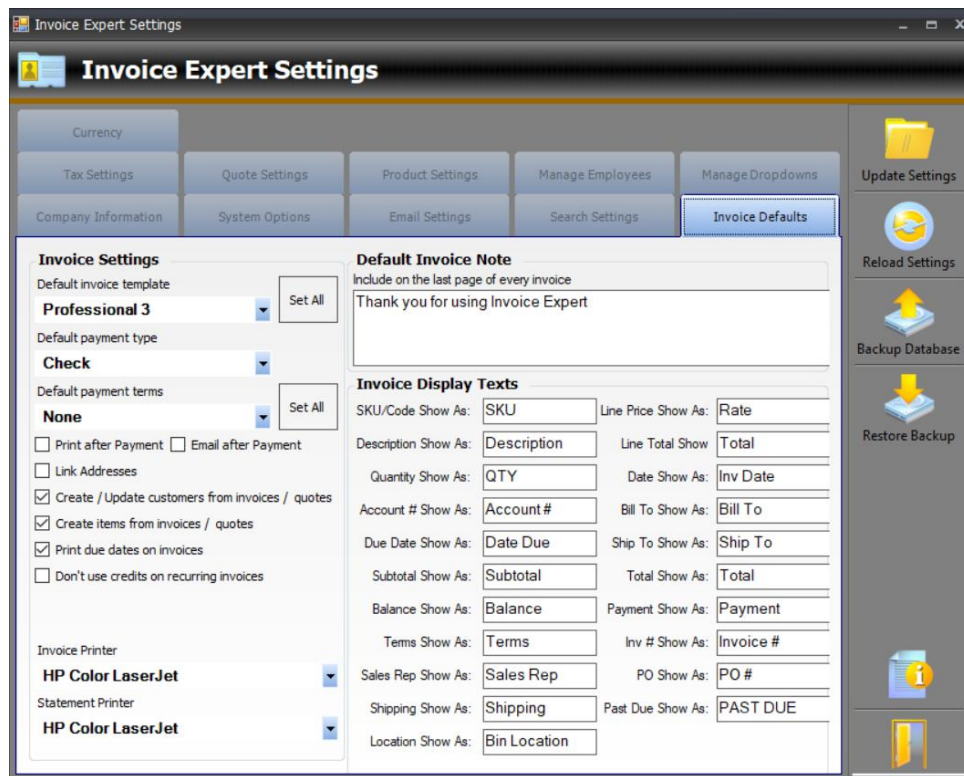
Invoice Expert Settings

Invoice Expert Settings

Currency
Tax Settings
Quote Settings
Product Settings
Manage Employees
Manage Dropdowns
Company Information
System Options
Email Settings
Search Settings
Invoice Defaults

Update Settings
Reload Settings
Backup Database
Restore Backup

Invoice Settings
Default invoice template
Professional 3
Set All
Default payment type
Check
Default payment terms
None
Set All
Print after Payment
Email after Payment
Link Addresses
Create / Update customers from invoices / quotes
Create items from invoices / quotes
Print due dates on invoices
Don't use credits on recurring invoices

Invoice Printer
HP Color LaserJet
Statement Printer
HP Color LaserJet

Default Invoice Note
Include on the last page of every invoice
Thank you for using Invoice Expert

Invoice Display Texts

| | | | |
|---|---|---|---|
| SKU/Code Show As: | SKU | Line Price Show As: | Rate |
| Description Show As: | Description | Line Total Show | Total |
| Quantity Show As: | QTY | Date Show As: | Inv Date |
| Account # Show As: | Account # | Bill To Show As: | Bill To |
| Due Date Show As: | Date Due | Ship To Show As: | Ship To |
| Subtotal Show As: | Subtotal | Total Show As: | Total |
| Balance Show As: | Balance | Payment Show As: | Payment |
| Terms Show As: | Terms | Inv # Show As: | Invoice # |
| Sales Rep Show As: | Sales Rep | PO Show As: | PO # |
| Shipping Show As: | Shipping | Past Due Show As: | PAST DUE |
| Location Show As: | Bin Location | | |